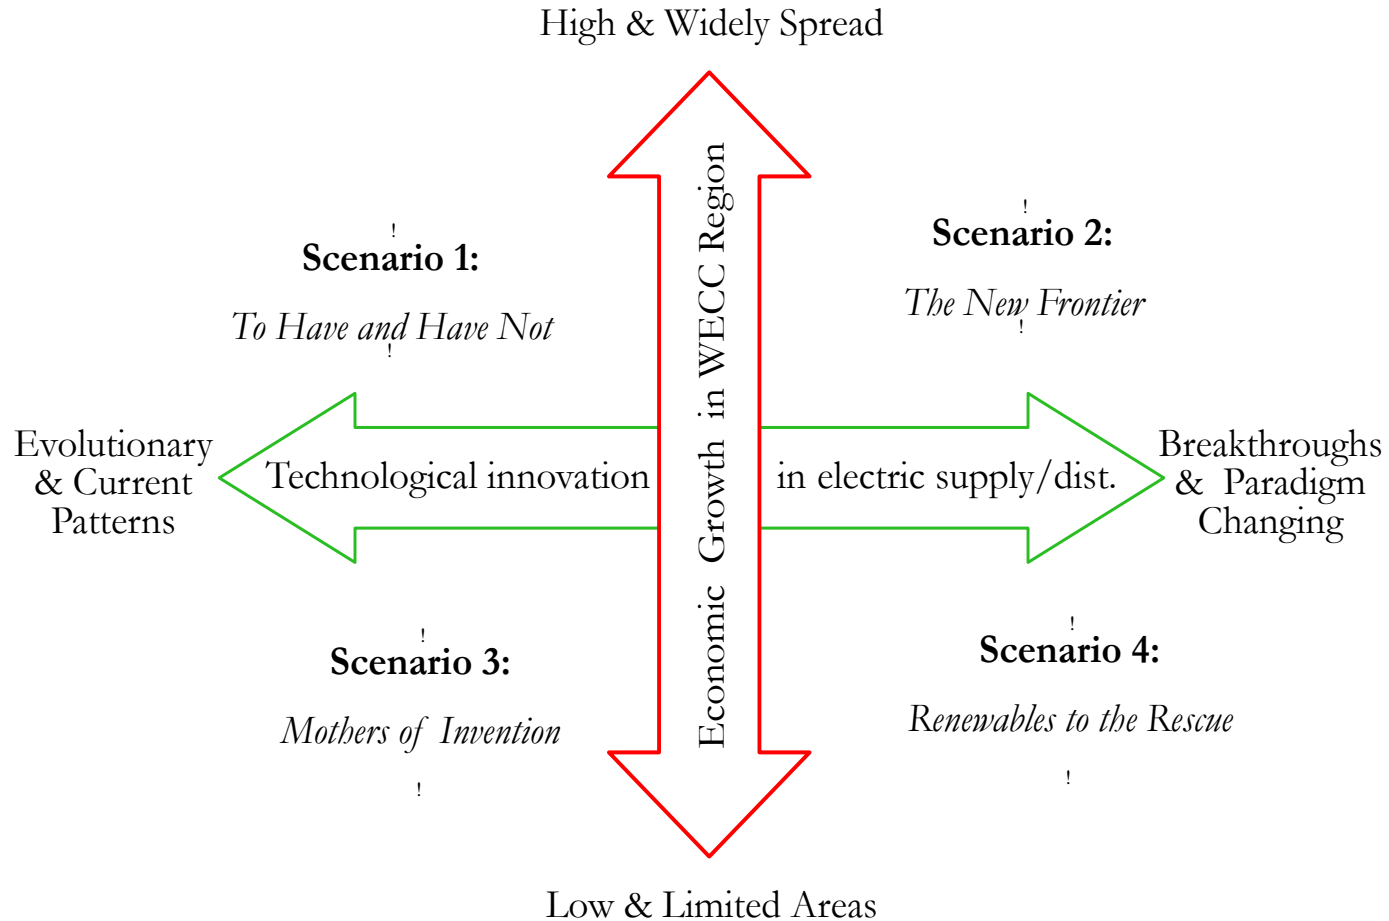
High & Widely Spread

Scenario 1:

*To Have and Have Not*

Scenario 2:

*The New Frontier*

Economic Growth in WECC Region

Evolutionary & Current Patterns

Technological innovation

in electric supply/dist.

Breakthroughs & Paradigm Changing

Scenario 3:

*Mothers of Invention*

Scenario 4:

*Renewables to the Rescue*

Low & Limited Areas